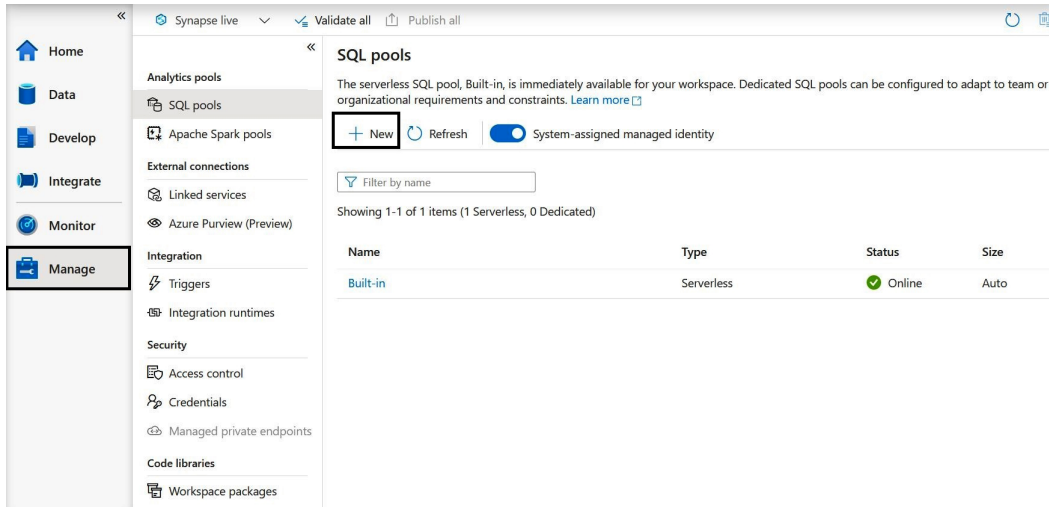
«

Home

Data

Develop

Integrate

Monitor

Manage

Synapse live

Validate all

Publish all

«

Analytics pools

SQL pools

Apache Spark pools

External connections

Linked services

Azure Purview (Preview)

Integration

Triggers

Integration runtimes

Security

Access control

Credentials

Managed private endpoints

Code libraries

Workspace packages

SQL pools

The serverless SQL pool, Built-in, is immediately available for your workspace. Dedicated SQL pools can be configured to adapt to team or organizational requirements and constraints. Learn more

+ New

Refresh

System-assigned managed identity

Filter by name

Showing 1-1 of 1 items (1 Serverless, 0 Dedicated)

| Name | Type | Status | Size |
|---|---|---|---|
| Built-in | Serverless | Online | Auto |